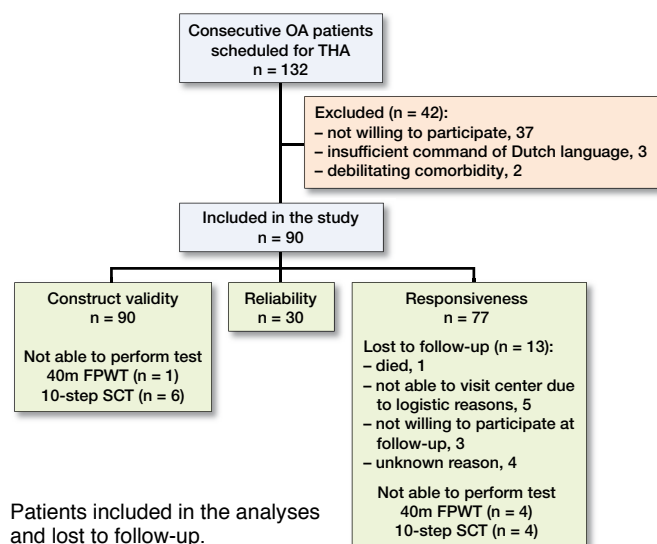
Consecutive OA patients scheduled for THA
n = 132

Excluded (n = 42):
– not willing to participate, 37
– insufficient command of Dutch language, 3
– debilitating comorbidity, 2

Included in the study
n = 90

Construct validity
n = 90

Not able to perform test
40m FPWT (n = 1)
10-step SCT (n = 6)

Reliability
n = 30

Responsiveness
n = 77

Lost to follow-up (n = 13):
– died, 1
– not able to visit center due to logistic reasons, 5
– not willing to participate at follow-up, 3
– unknown reason, 4

Not able to perform test
40m FPWT (n = 4)
10-step SCT (n = 4)

Patients included in the analyses and lost to follow-up.